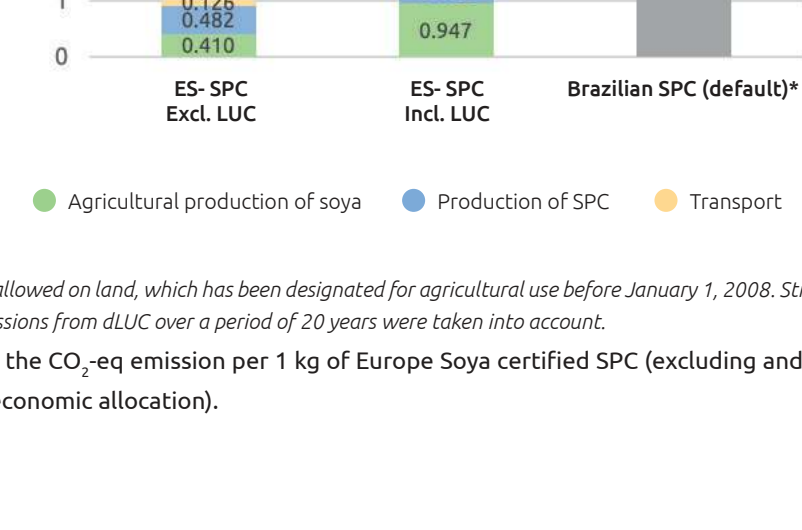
1

0.126
0.482
0.410

0.947

0

ES- SPC Excl. LUC

ES- SPC Incl. LUC

Brazilian SPC (default)*

Agricultural production of soya

Production of SPC

Transport

allowed on land, which has been designated for agricultural use before January 1, 2008. Str

ssions from dLUC over a period of 20 years were taken into account.

the $CO_2$-eq emission per 1 kg of Europe Soya certified SPC (excluding and

economic allocation).